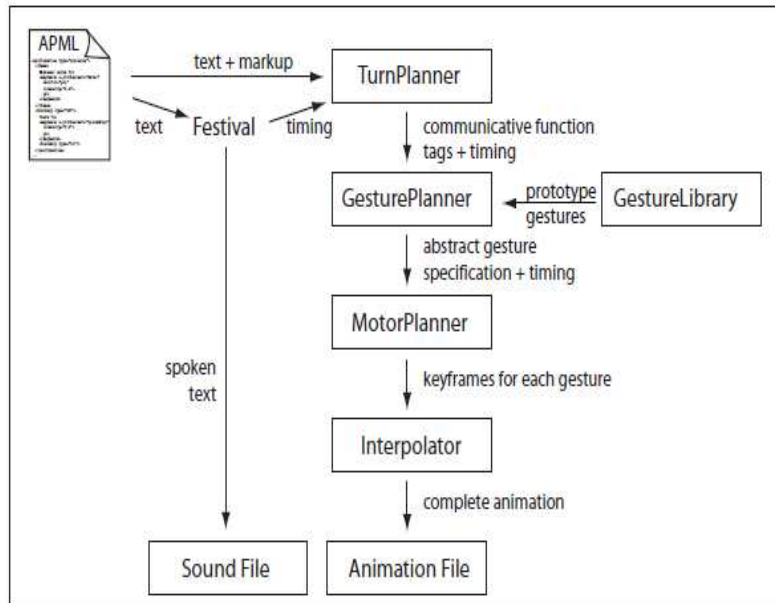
APML

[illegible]

text + markup

TurnPlanner

text

Festival

timing

communicative function tags + timing

GesturePlanner

prototype gestures

GestureLibrary

abstract gesture specification + timing

MotorPlanner

spoken text

keyframes for each gesture

Interpolator

complete animation

Sound File

Animation File